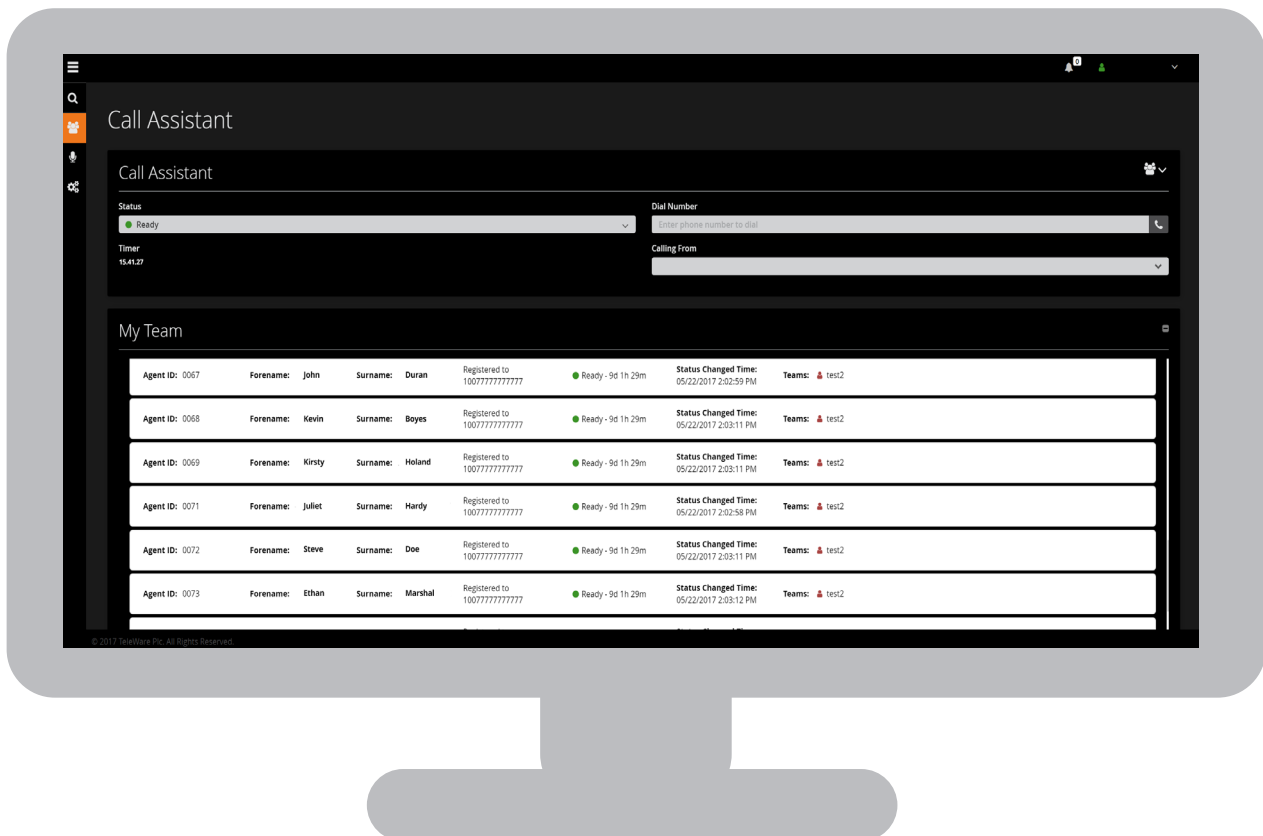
0

Call Assistant

Call Assistant

Status
Ready

Timer
15.41.27

Dial Number
Enter phone number to dial

Calling From

My Team

| | | | | | | |
|---|---|---|---|---|---|---|
| Agent ID: 0067 | Forename: John | Surname: Duran | Registered to 10077777777777 | Ready - 9d 1h 29m | Status Changed Time: 05/22/2017 2:02:59 PM | Teams: test2 |
| Agent ID: 0068 | Forename: Kevin | Surname: Boyes | Registered to 10077777777777 | Ready - 9d 1h 29m | Status Changed Time: 05/22/2017 2:03:11 PM | Teams: test2 |
| Agent ID: 0069 | Forename: Kirsty | Surname: Holand | Registered to 10077777777777 | Ready - 9d 1h 29m | Status Changed Time: 05/22/2017 2:03:11 PM | Teams: test2 |
| Agent ID: 0071 | Forename: Juliet | Surname: Hardy | Registered to 10077777777777 | Ready - 9d 1h 29m | Status Changed Time: 05/22/2017 2:02:58 PM | Teams: test2 |
| Agent ID: 0072 | Forename: Steve | Surname: Doe | Registered to 10077777777777 | Ready - 9d 1h 29m | Status Changed Time: 05/22/2017 2:03:11 PM | Teams: test2 |
| Agent ID: 0073 | Forename: Ethan | Surname: Marshal | Registered to 10077777777777 | Ready - 9d 1h 29m | Status Changed Time: 05/22/2017 2:03:12 PM | Teams: test2 |

© 2017 TeleWare Plc. All Rights Reserved.